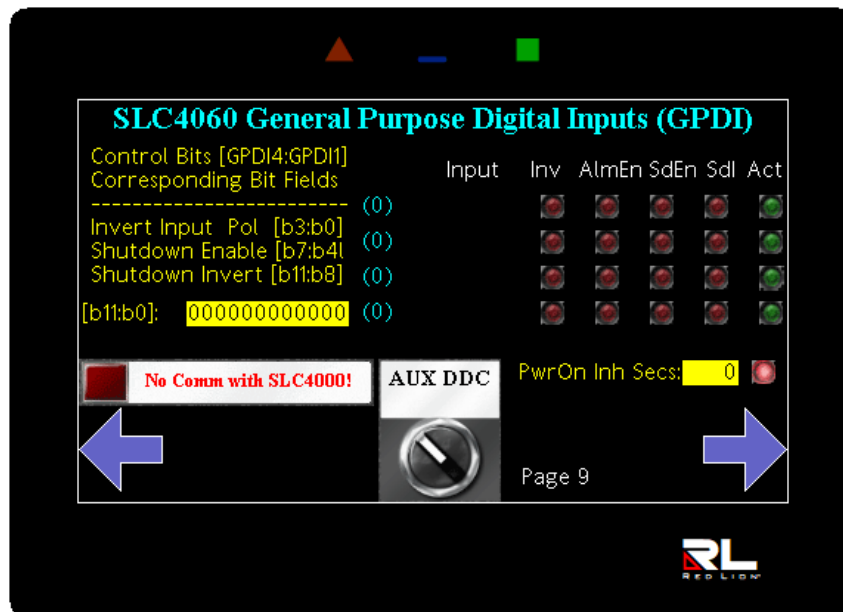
SLC4060 General Purpose Digital Inputs (GPDI)

Control Bits [GPDI4:GPDI1]
Corresponding Bit Fields
-------------------------- (0)
Invert Input Pol [b3:b0] (0)
Shutdown Enable [b7:b4] (0)
Shutdown Invert [b11:b8] (0)

[b11:b0]: 000000000000 (0)

Input Inv AlmEn SdEn SdI Act

No Comm with SLC4000!

AUX DDC

PwrOn Inh Secs: 0

Page 9

RL
RED LION